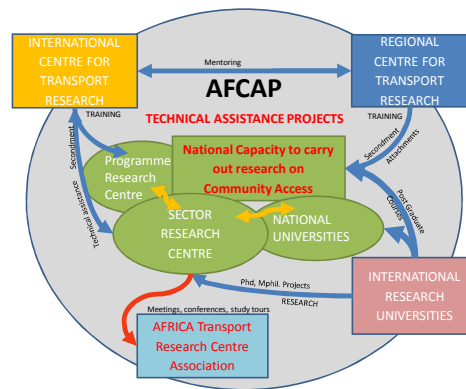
INTERNATIONAL CENTRE FOR TRANSPORT RESEARCH

Mentoring

REGIONAL CENTRE FOR TRANSPORT RESEARCH

AFCAP

TRAINING

TECHNICAL ASSISTANCE PROJECTS

TRAINING

Secondment

Programme Research Centre

National Capacity to carry out research on Community Access

Secondment Attachments

Technical assistance

Post Graduate Courses

SECTOR RESEARCH CENTRE

NATIONAL UNIVERSITIES

Phd, Mphil. Projects

RESEARCH

INTERNATIONAL RESEARCH UNIVERSITIES

Meetings, conferences, study tours

AFRICA Transport Research Centre Association